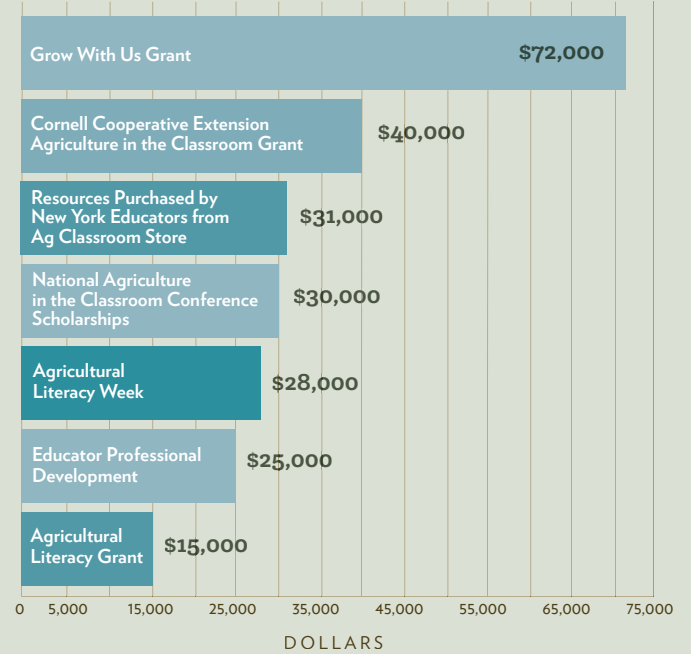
Grow With Us Grant $72,000

Cornell Cooperative Extension Agriculture in the Classroom Grant $40,000

Resources Purchased by New York Educators from Ag Classroom Store $31,000

National Agriculture in the Classroom Conference Scholarships $30,000

Agricultural Literacy Week $28,000

Educator Professional Development $25,000

Agricultural Literacy Grant $15,000

0 5,000 15,000 25,000 35,000 45,000 55,000 65,000 75,000

DOLLARS